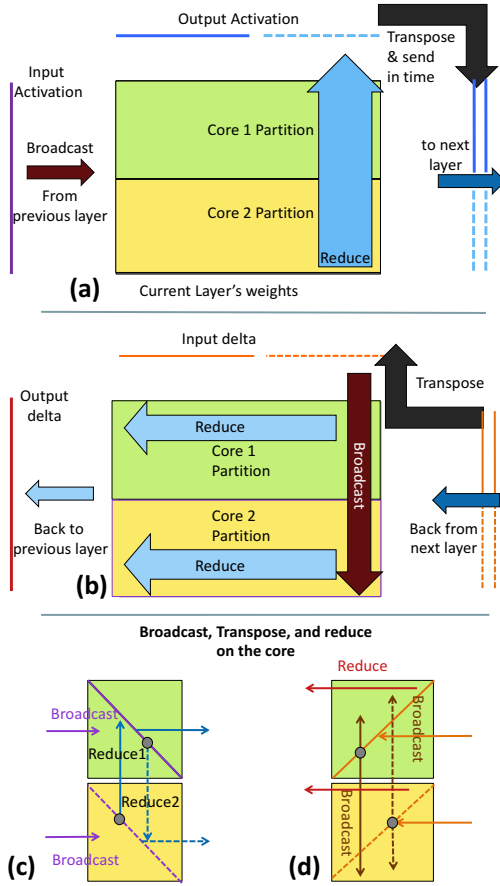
Output Activation

Transpose & send in time

Input Activation

Broadcast

From previous layer

Core 1 Partition

Core 2 Partition

Reduce

to next layer

(a)

Current Layer's weights

Input delta

Transpose

Output delta

Reduce

Core 1 Partition

Broadcast

Core 2 Partition

Back to previous layer

Back from next layer

Reduce

(b)

Broadcast, Transpose, and reduce on the core

Reduce

Broadcast

Reduce1

Reduce2

Broadcast

Broadcast

Broadcast

(c)

(d)